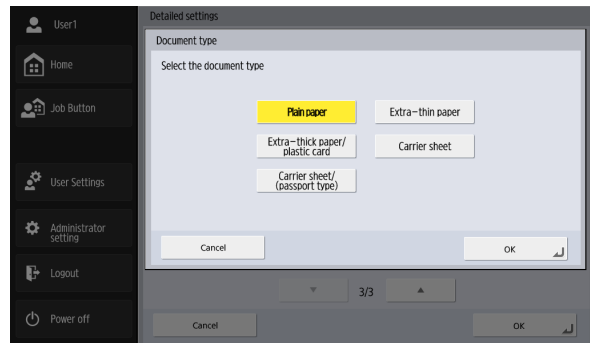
User1

Home

Job Button

User Settings

Administrator setting

Logout

Power off

Detailed settings

Document type

Select the document type

Plain paper

Extra−thin paper

Extra−thick paper/ plastic card

Carrier sheet

Carrier sheet/ (passport type)

Cancel

OK

3/3

Cancel

OK